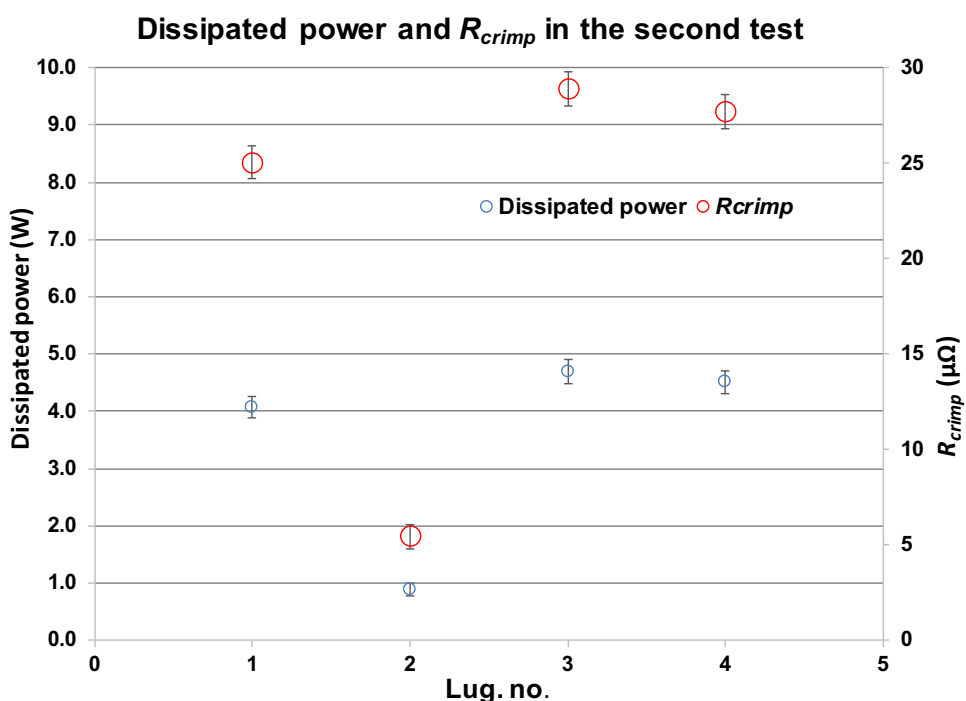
Dissipated power and $R_{crimp}$ in the second test

Dissipated power (W)

10.0
9.0
8.0
7.0
6.0
5.0
4.0
3.0
2.0
1.0
0.0

0 1 2 3 4 5

Lug. no.

Dissipated power
Rcrimp

30
25
20
15
10
5
0

$R_{crimp}$ (μΩ)